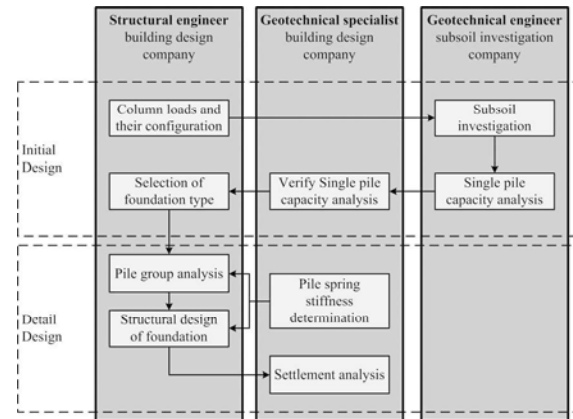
Structural engineer
building design company

Geotechnical specialist
building design company

Geotechnical engineer
subsoil investigation company

Initial Design

Column loads and their configuration

Subsoil investigation

Selection of foundation type

Verify Single pile capacity analysis

Single pile capacity analysis

Detail Design

Pile group analysis

Pile spring stiffness determination

Structural design of foundation

Settlement analysis